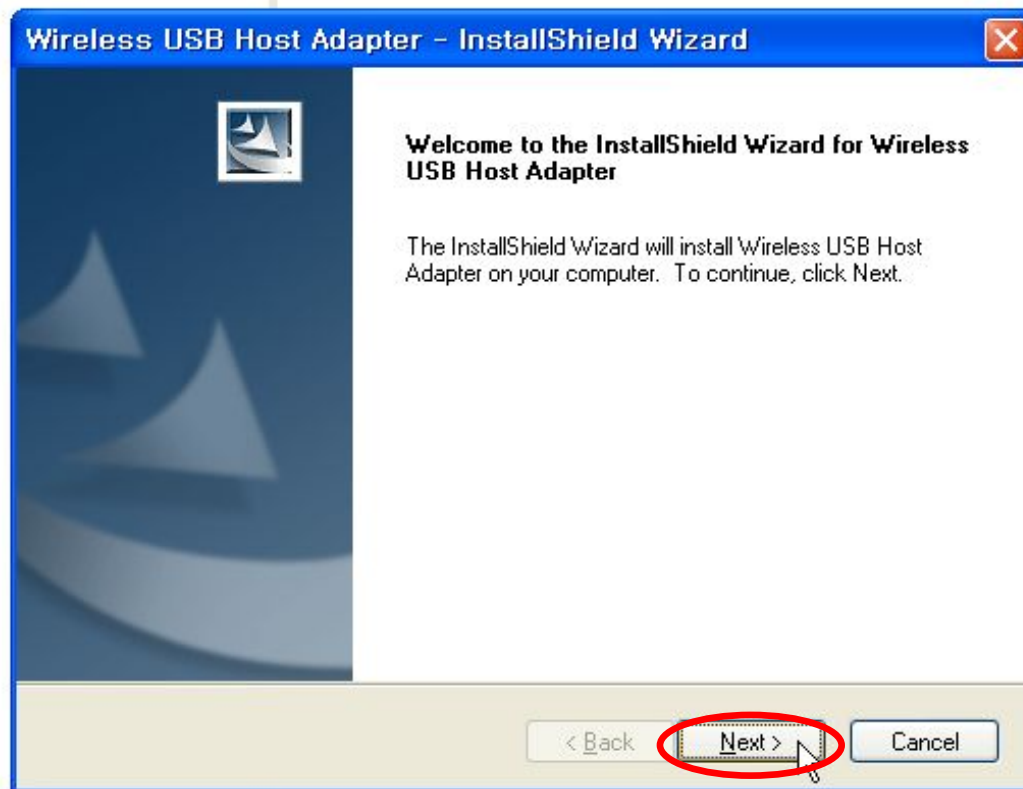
Wireless USB Host Adapter - InstallShield Wizard

Welcome to the InstallShield Wizard for Wireless USB Host Adapter

The InstallShield Wizard will install Wireless USB Host Adapter on your computer. To continue, click Next.

< Back
Next >
Cancel